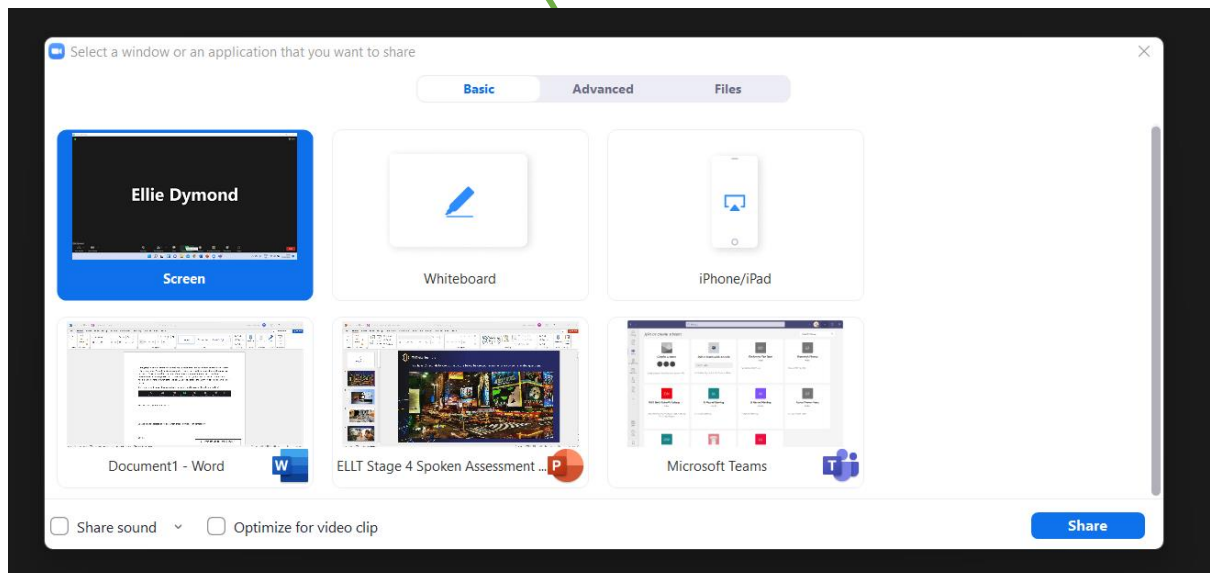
Select a window or an application that you want to share

Basic
Advanced
Files

Ellie Dymond
Screen

Whiteboard

iPhone/iPad

Document1 - Word

ELLT Stage 4 Spoken Assessment ...

Microsoft Teams

Share sound
Optimize for video clip

Share